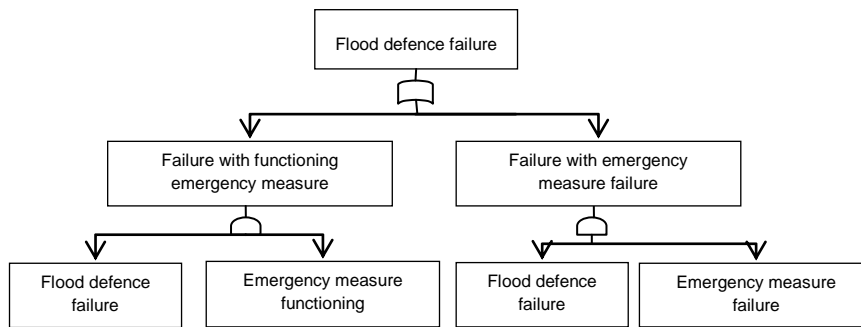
Flood defence failure

Failure with functioning emergency measure

Failure with emergency measure failure

Flood defence failure

Emergency measure functioning

Flood defence failure

Emergency measure failure